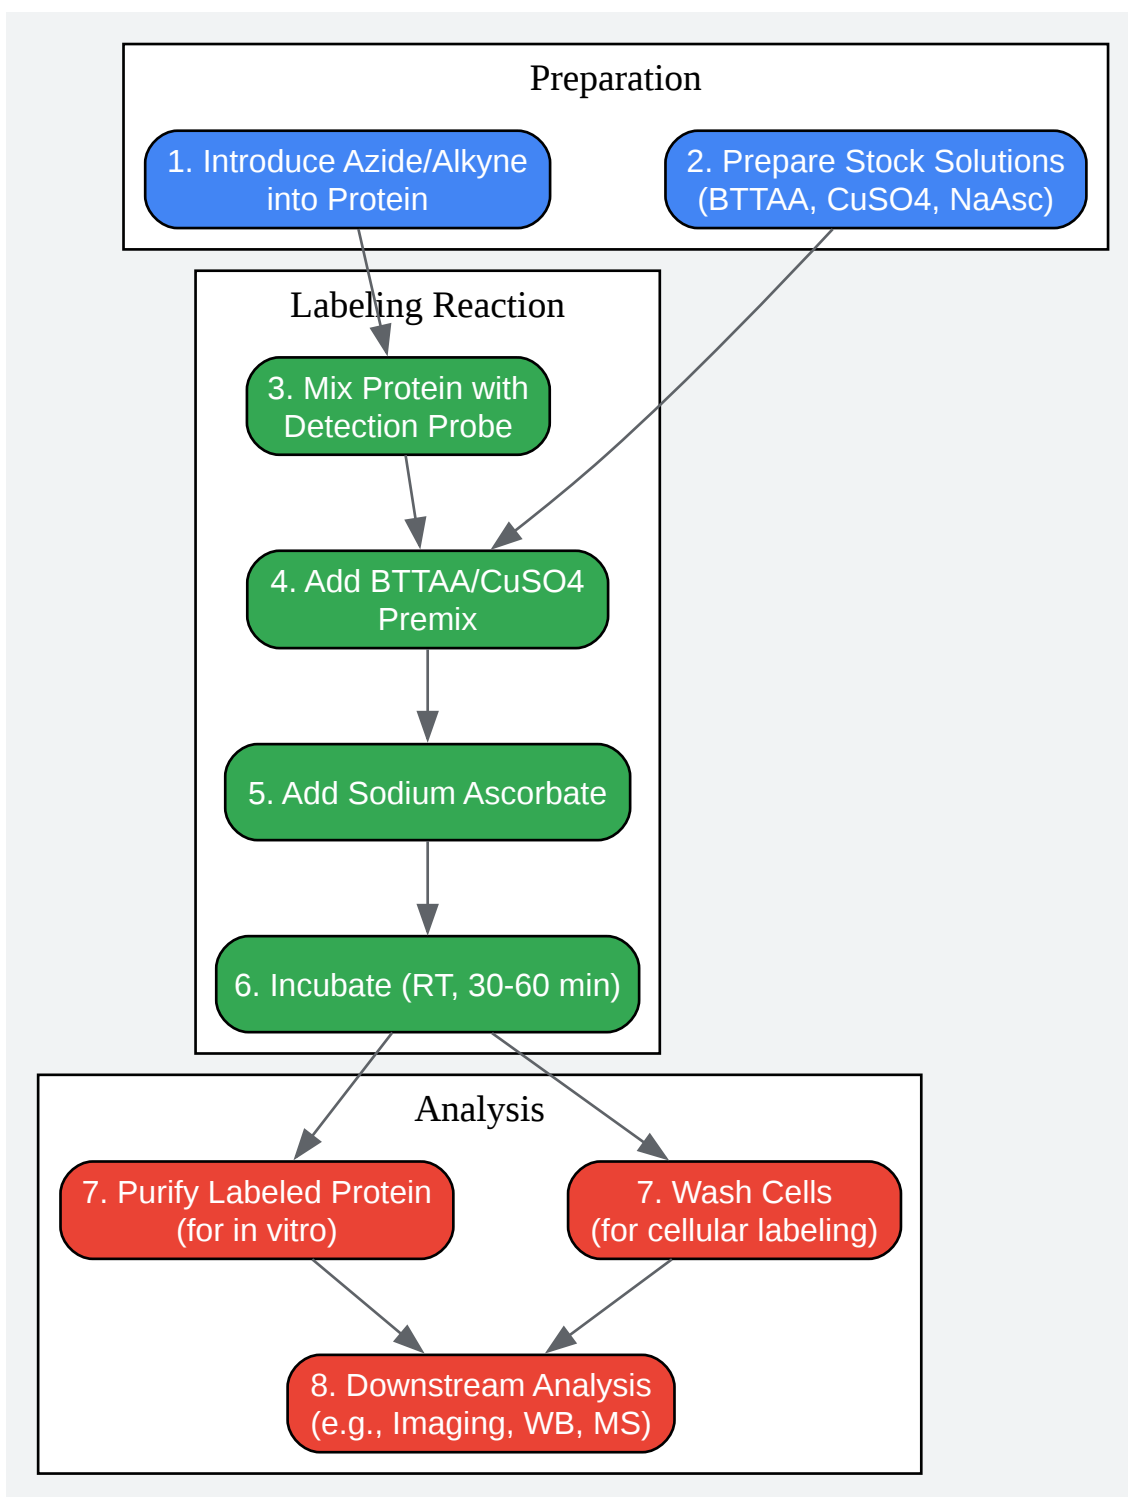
Preparation

1. Introduce Azide/Alkyne into Protein

2. Prepare Stock Solutions (BTTAA, CuSO4, NaAsc)

Labeling Reaction

3. Mix Protein with Detection Probe

4. Add BTTAA/CuSO4 Premix

5. Add Sodium Ascorbate

6. Incubate (RT, 30-60 min)

Analysis

7. Purify Labeled Protein (for in vitro)

7. Wash Cells (for cellular labeling)

8. Downstream Analysis (e.g., Imaging, WB, MS)